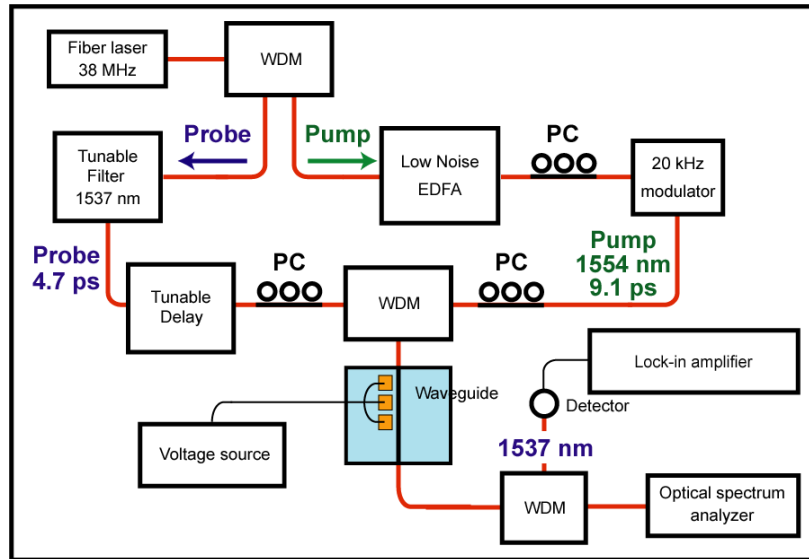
Fiber laser 38 MHz

WDM

Probe

Pump

Tunable Filter 1537 nm

Low Noise EDFA

PC

20 kHz modulator

Probe 4.7 ps

Pump 1554 nm 9.1 ps

Tunable Delay

PC

WDM

PC

Lock-in amplifier

Waveguide

Detector

Voltage source

1537 nm

WDM

Optical spectrum analyzer